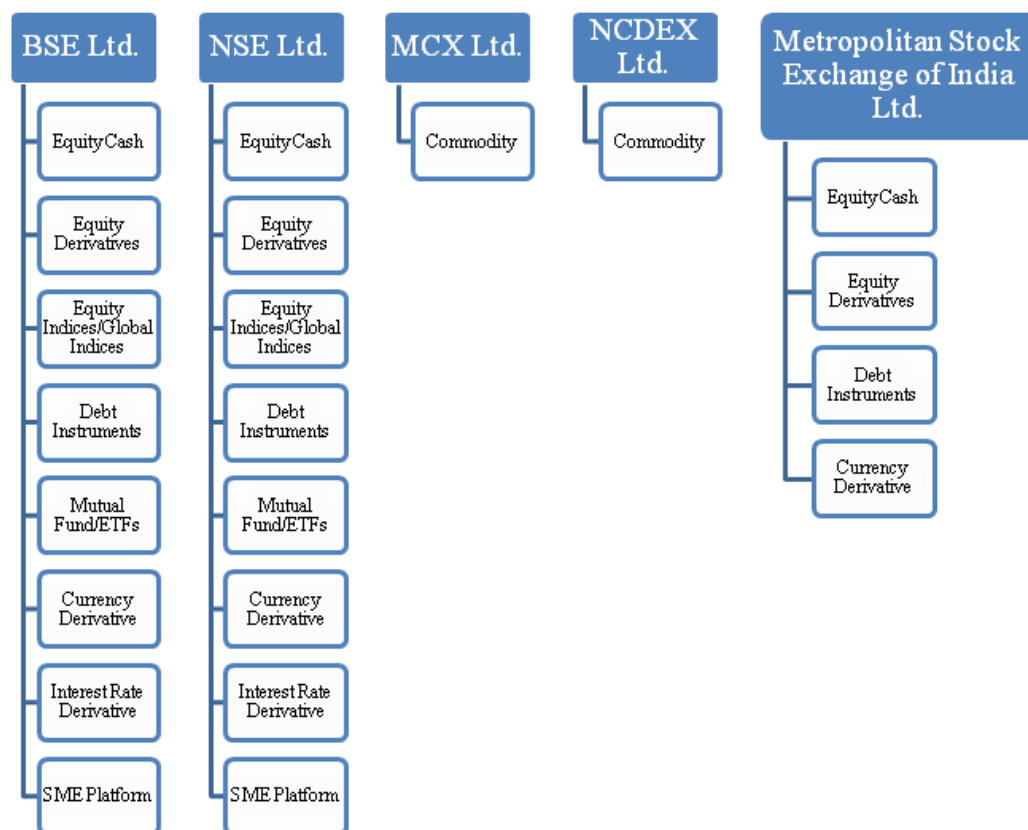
BSE Ltd.

EquityCash

Equity Derivatives

Equity Indices/Global Indices

Debt Instruments

Mutual Fund/ETFs

Currency Derivative

Interest Rate Derivative

SME Platform

NSE Ltd.

EquityCash

Equity Derivatives

Equity Indices/Global Indices

Debt Instruments

Mutual Fund/ETFs

Currency Derivative

Interest Rate Derivative

SME Platform

MCX Ltd.

Commodity

NCDEX Ltd.

Commodity

Metropolitan Stock Exchange of India Ltd.

EquityCash

Equity Derivatives

Debt Instruments

Currency Derivative